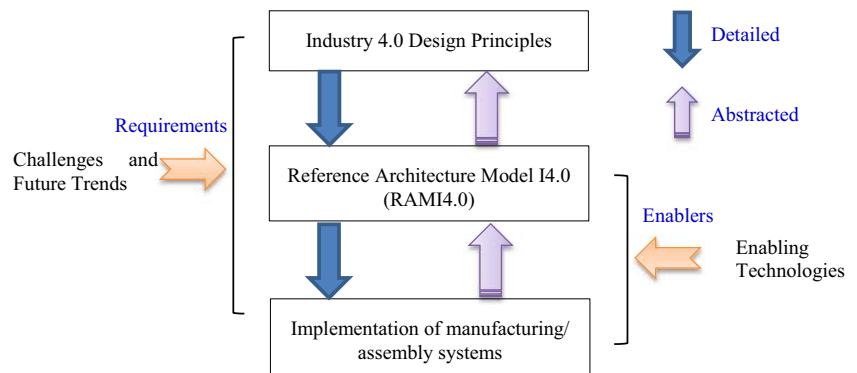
Industry 4.0 Design Principles

Detailed

Abstracted

Requirements

Challenges and Future Trends

Reference Architecture Model I4.0 (RAMI4.0)

Enablers

Enabling Technologies

Implementation of manufacturing/ assembly systems